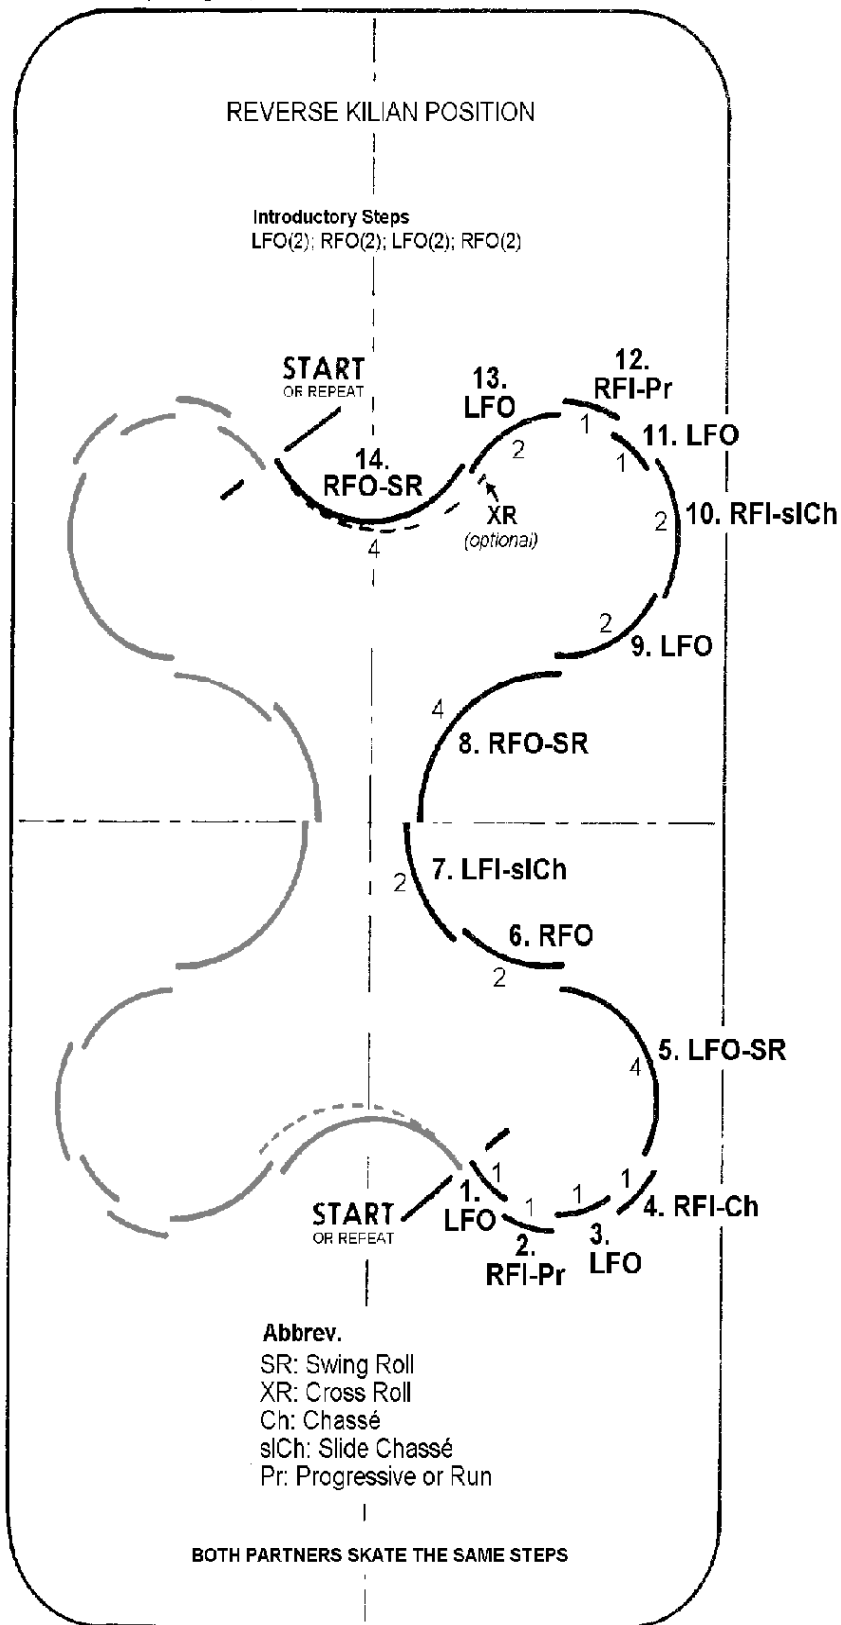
REVERSE KILIAN POSITION

Introductory Steps
LFO(2); RFO(2); LFO(2); RFO(2)

START
OR REPEAT

13. LFO

12. RFI-Pr

1

11. LFO

1

2

14. RFO-SR

XR
(optional)

4

2

10. RFI-slCh

2

9. LFO

4

8. RFO-SR

2

7. LFI-slCh

6. RFO

2

5. LFO-SR

4

1

1

1

1

START
OR REPEAT

1. LFO

2. RFI-Pr

3. LFO

4. RFI-Ch

Abbrev.
SR: Swing Roll
XR: Cross Roll
Ch: Chassé
slCh: Slide Chassé
Pr: Progressive or Run

BOTH PARTNERS SKATE THE SAME STEPS